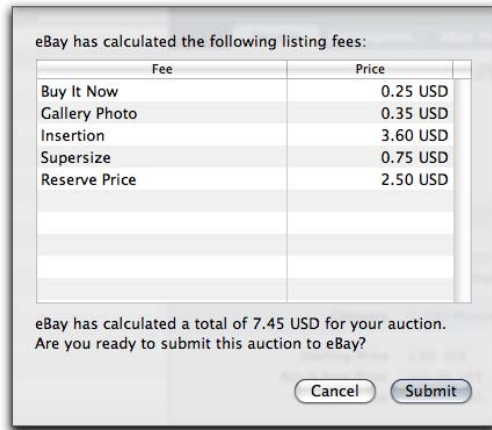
eBay has calculated the following listing fees:

| Fee | Price |
|---|---|
| Buy It Now | 0.25 USD |
| Gallery Photo | 0.35 USD |
| Insertion | 3.60 USD |
| Supersize | 0.75 USD |
| Reserve Price | 2.50 USD |

eBay has calculated a total of 7.45 USD for your auction. Are you ready to submit this auction to eBay?

Cancel
Submit